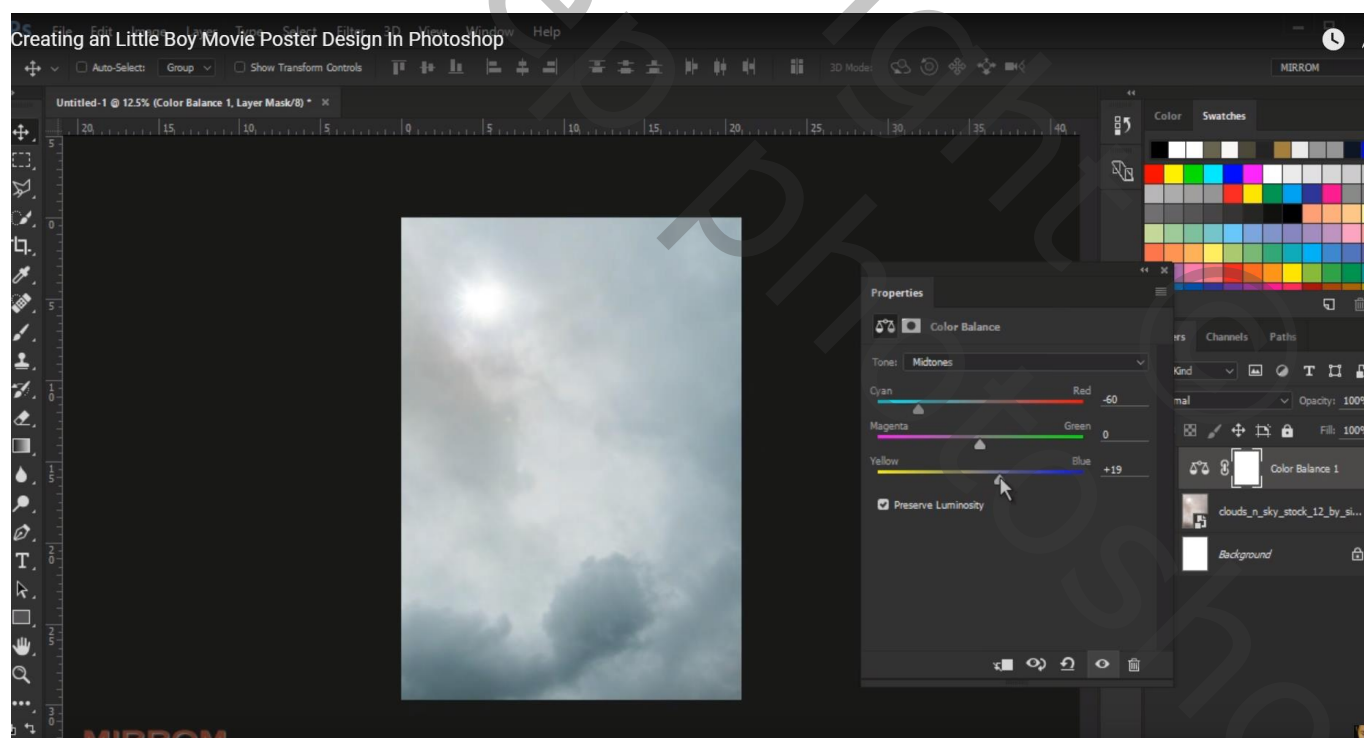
Creating an Little Boy Movie Poster Design In Photoshop

File Edit Image Layer Type Select Filter 3D View Window Help

Auto-Select: Group Show Transform Controls 3D Mode: MIRROM

Untitled-1 @ 12.5% (Color Balance 1, Layer Mask/8) * ×

Color Swatches

Properties

Color Balance

Tone: Midtones

Cyan Red -60

Magenta Green 0

Yellow Blue +19

Preserve Luminosity

ers Channels Paths

Kind

mal Opacity: 100%

Fill: 100%

Color Balance 1

clouds_n_sky_stock_12_by_si...

Background

MIRROM